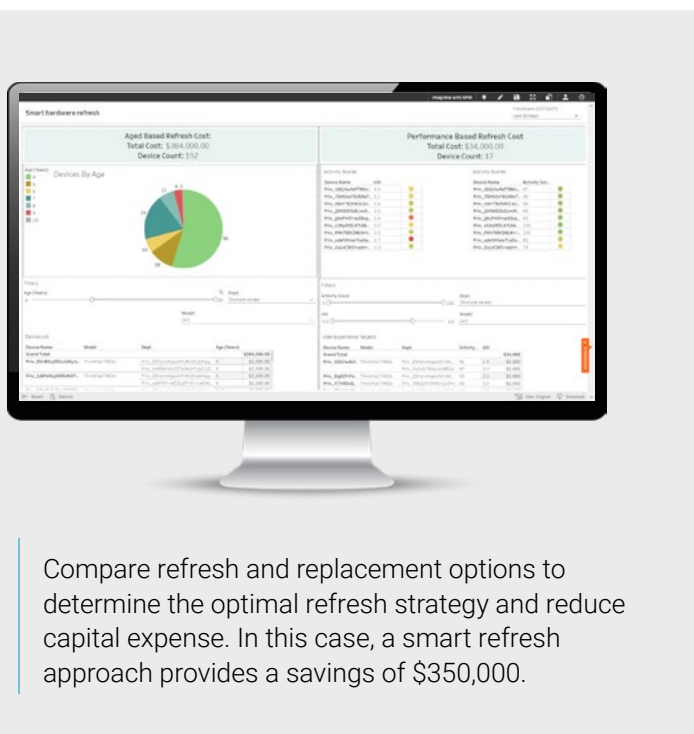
Smart hardware refresh

Aged Based Refresh Cost:
Total Cost: $384,000.00
Device Count: 192

Performance Based Refresh Cost
Total Cost: $34,000.00
Device Count: 17

Devices By Age

Filters

Device List

Compare refresh and replacement options to determine the optimal refresh strategy and reduce capital expense. In this case, a smart refresh approach provides a savings of $350,000.